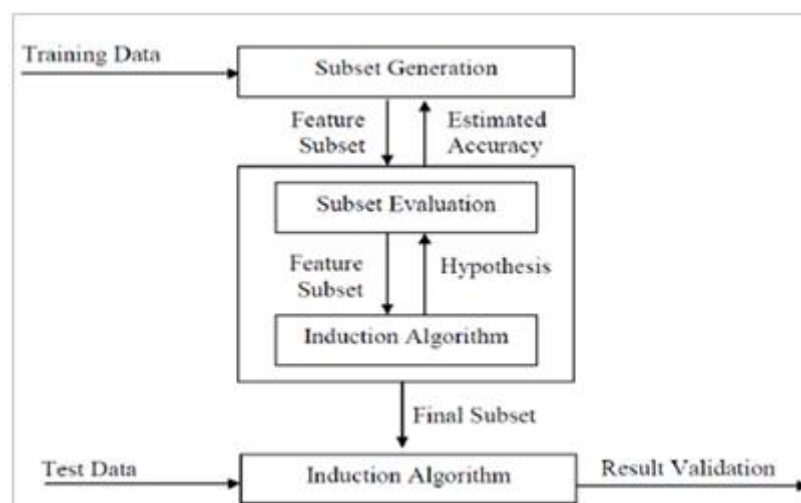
Training Data

Subset Generation

Feature Subset

Estimated Accuracy

Subset Evaluation

Feature Subset

Hypothesis

Induction Algorithm

Final Subset

Test Data

Induction Algorithm

Result Validation